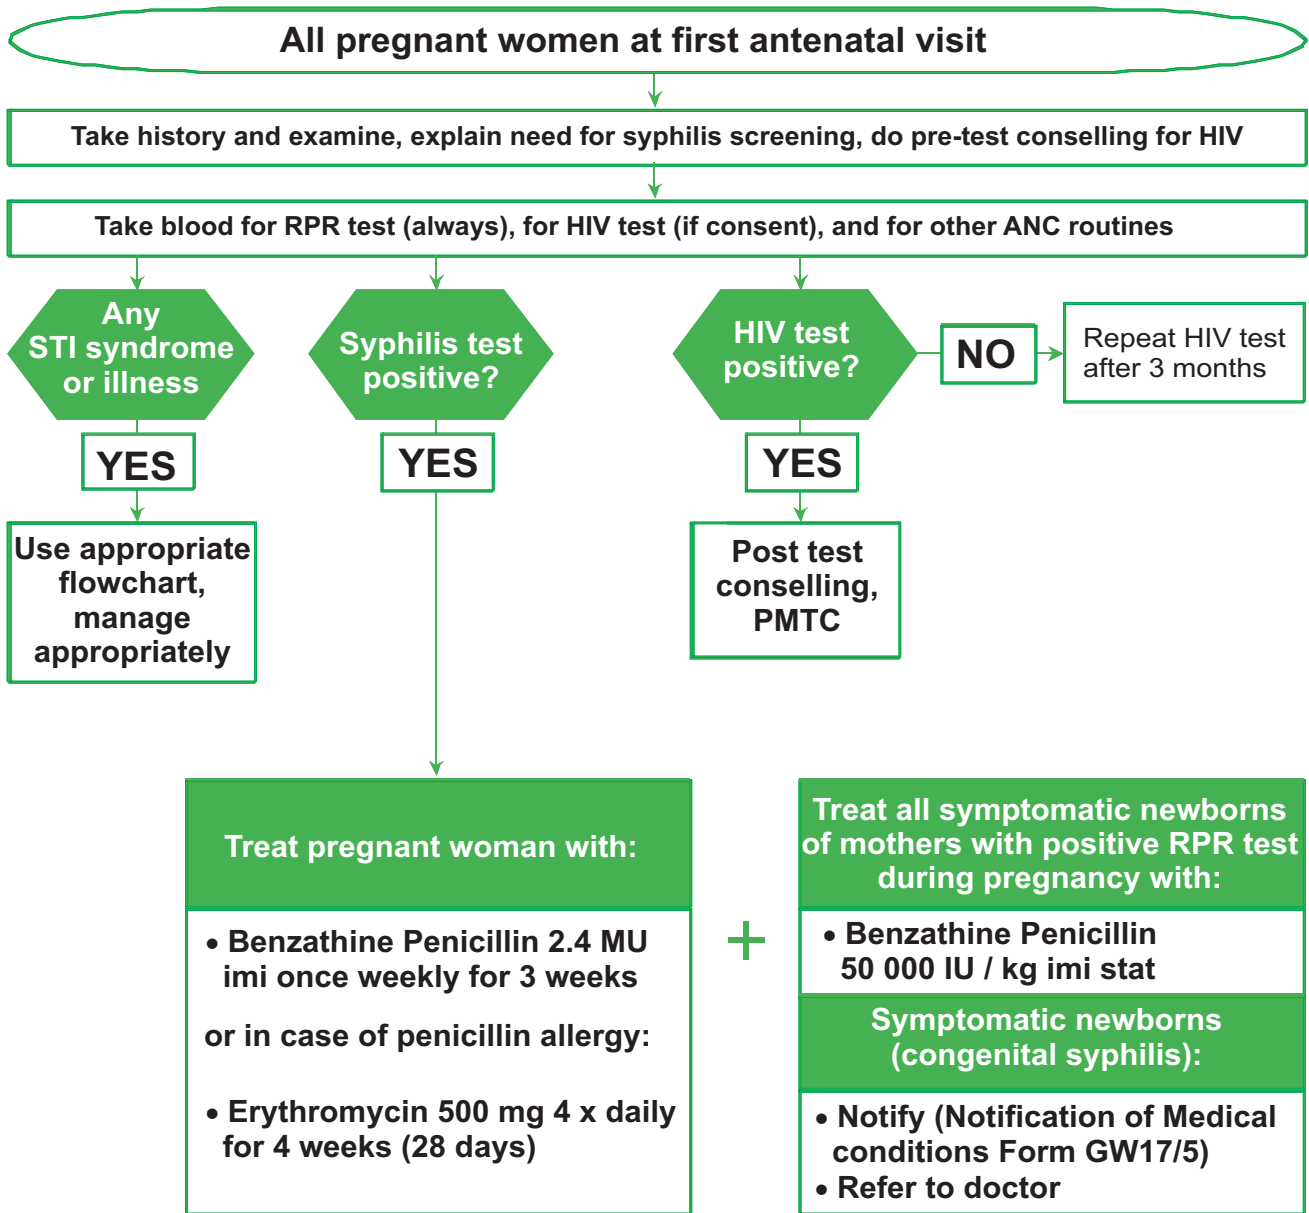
All pregnant women at first antenatal visit

Take history and examine, explain need for syphilis screening, do pre-test conselling for HIV

Take blood for RPR test (always), for HIV test (if consent), and for other ANC routines

Any STI syndrome or illness

YES

Use appropriate flowchart, manage appropriately

Syphilis test positive?

YES

HIV test positive?

NO

Repeat HIV test after 3 months

YES

Post test conselling, PMTC

Treat pregnant woman with:

• Benzathine Penicillin 2.4 MU imi once weekly for 3 weeks

or in case of penicillin allergy:

• Erythromycin 500 mg 4 x daily for 4 weeks (28 days)

+

Treat all symptomatic newborns of mothers with positive RPR test during pregnancy with:

• Benzathine Penicillin 50 000 IU / kg imi stat

Symptomatic newborns (congenital syphilis):

• Notify (Notification of Medical conditions Form GW17/5)
• Refer to doctor